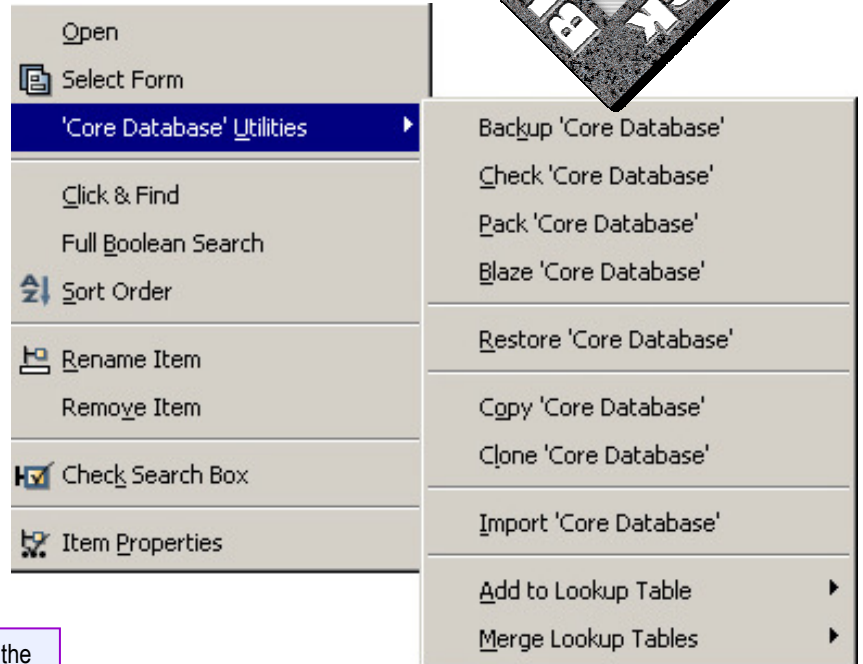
Open
Select Form
'Core Database' Utilities
Click & Find
Full Boolean Search
Sort Order
Rename Item
Remove Item
Check Search Box
Item Properties

Backup 'Core Database'
Check 'Core Database'
Pack 'Core Database'
Blaze 'Core Database'
Restore 'Core Database'
Copy 'Core Database'
Clone 'Core Database'
Import 'Core Database'
Add to Lookup Table
Merge Lookup Tables

the